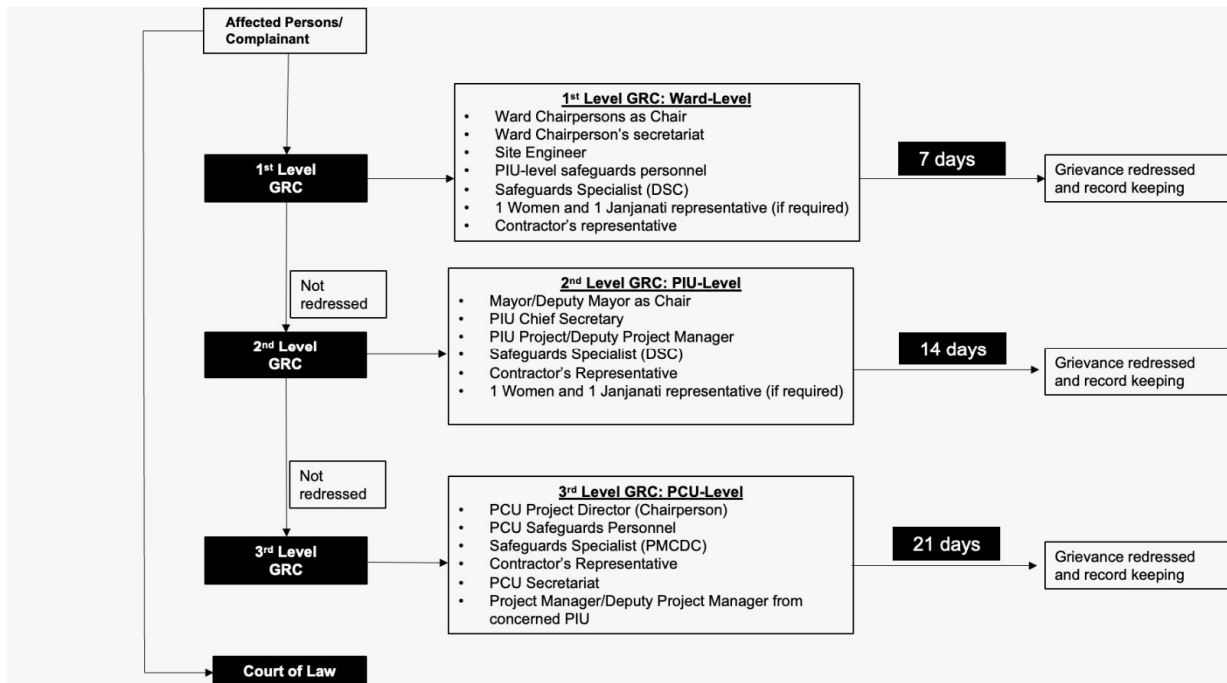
Affected Persons/ Complainant

1st Level GRC

1st Level GRC: Ward-Level
- Ward Chairpersons as Chair
- Ward Chairperson's secretariat
- Site Engineer
- PIU-level safeguards personnel
- Safeguards Specialist (DSC)
- 1 Women and 1 Janjanati representative (if required)
- Contractor's representative

7 days

Grievance redressed and record keeping

Not redressed

2nd Level GRC

2nd Level GRC: PIU-Level
- Mayor/Deputy Mayor as Chair
- PIU Chief Secretary
- PIU Project/Deputy Project Manager
- Safeguards Specialist (DSC)
- Contractor's Representative
- 1 Women and 1 Janjanati representative (if required)

14 days

Grievance redressed and record keeping

Not redressed

3rd Level GRC

3rd Level GRC: PCU-Level
- PCU Project Director (Chairperson)
- PCU Safeguards Personnel
- Safeguards Specialist (PMCDC)
- Contractor's Representative
- PCU Secretariat
- Project Manager/Deputy Project Manager from concerned PIU

21 days

Grievance redressed and record keeping

Court of Law